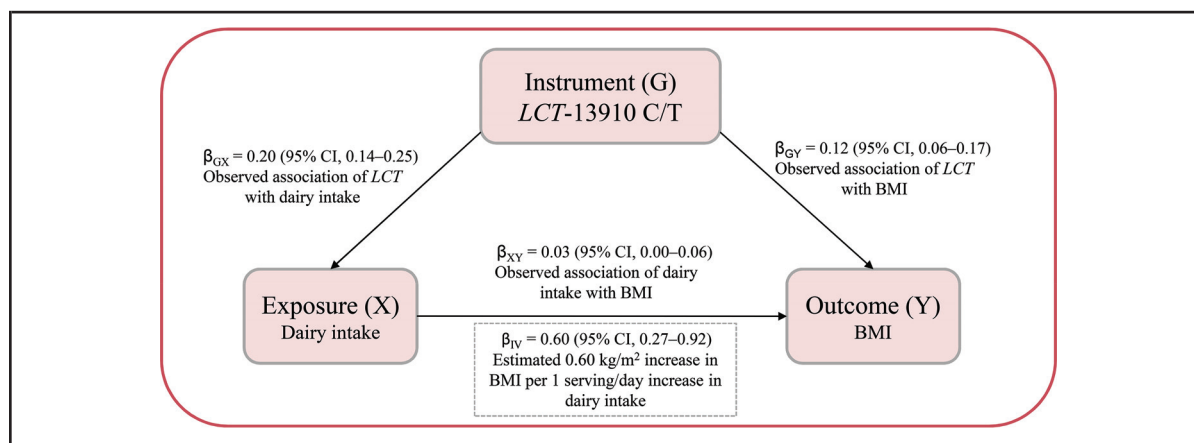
Instrument (G)
*LCT*-13910 C/T

$\beta_{GX}$ = 0.20 (95% CI, 0.14–0.25)
Observed association of *LCT* with dairy intake

$\beta_{GY}$ = 0.12 (95% CI, 0.06–0.17)
Observed association of *LCT* with BMI

$\beta_{XY}$ = 0.03 (95% CI, 0.00–0.06)
Observed association of dairy intake with BMI

Exposure (X)
Dairy intake

Outcome (Y)
BMI

$\beta_{IV}$ = 0.60 (95% CI, 0.27–0.92)
Estimated 0.60 kg/m$^2$ increase in BMI per 1 serving/day increase in dairy intake